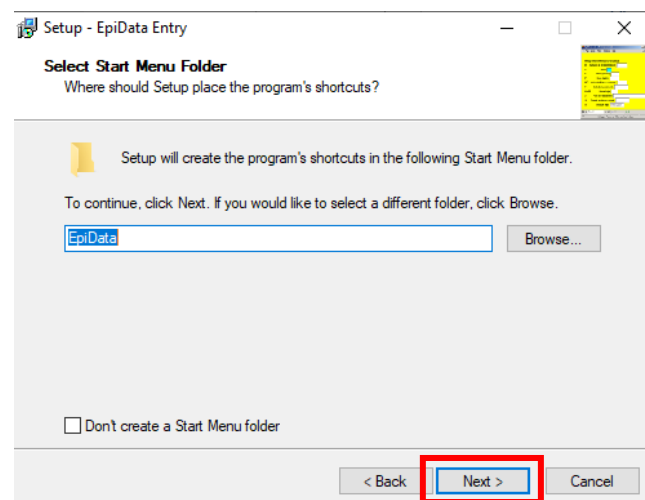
Setup - EpiData Entry

Select Start Menu Folder
Where should Setup place the program's shortcuts?

Setup will create the program's shortcuts in the following Start Menu folder.

To continue, click Next. If you would like to select a different folder, click Browse.

EpiData

Browse...

Don't create a Start Menu folder

< Back

Next >

Cancel